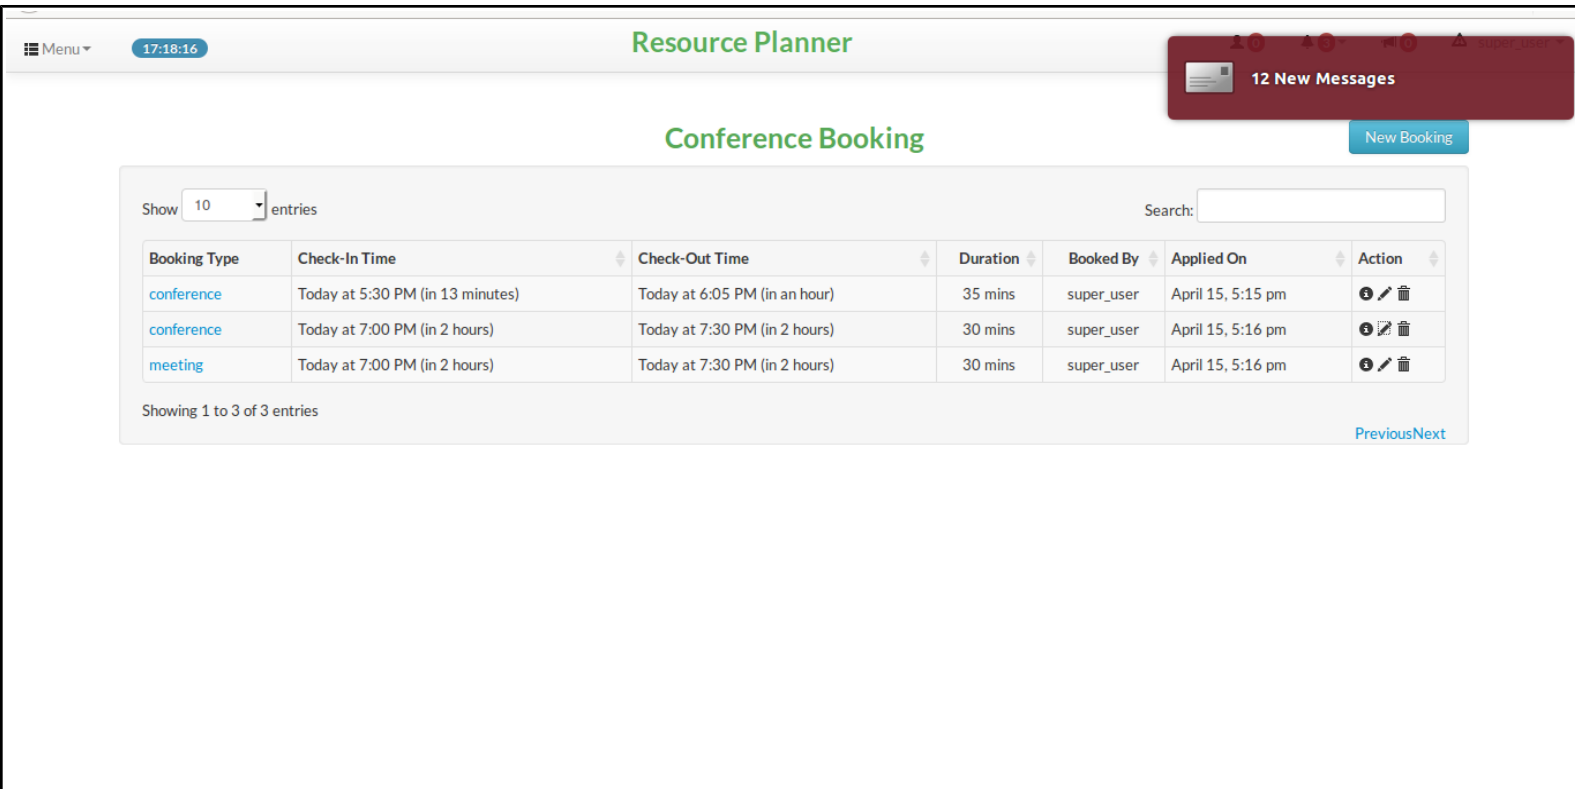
Menu

17:18:16

Resource Planner

12 New Messages

Conference Booking

New Booking

Show 10 entries

Search:

| Booking Type | Check-In Time | Check-Out Time | Duration | Booked By | Applied On | Action |
|---|---|---|---|---|---|---|
| conference | Today at 5:30 PM (in 13 minutes) | Today at 6:05 PM (in an hour) | 35 mins | super_user | April 15, 5:15 pm | |
| conference | Today at 7:00 PM (in 2 hours) | Today at 7:30 PM (in 2 hours) | 30 mins | super_user | April 15, 5:16 pm | |
| meeting | Today at 7:00 PM (in 2 hours) | Today at 7:30 PM (in 2 hours) | 30 mins | super_user | April 15, 5:16 pm | |

Showing 1 to 3 of 3 entries

PreviousNext